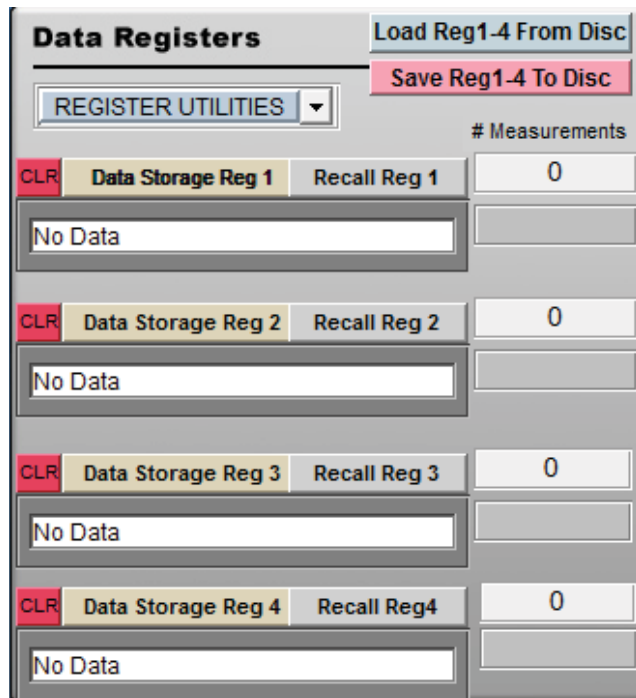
Data Registers

Load Reg1-4 From Disc

Save Reg1-4 To Disc

REGISTER UTILITIES

# Measurements

CLR Data Storage Reg 1 Recall Reg 1

0

No Data

CLR Data Storage Reg 2 Recall Reg 2

0

No Data

CLR Data Storage Reg 3 Recall Reg 3

0

No Data

CLR Data Storage Reg 4 Recall Reg4

0

No Data